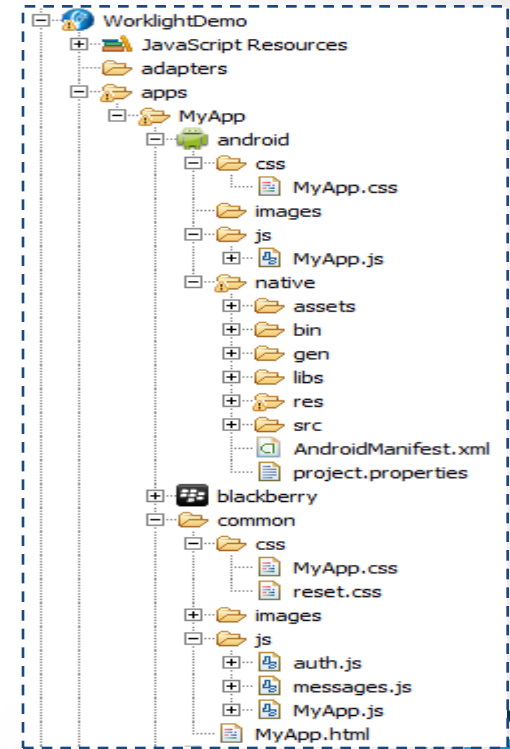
WorklightDemo
JavaScript Resources
adapters
apps
MyApp
android
css
MyApp.css
images
js
MyApp.js
native
assets
bin
gen
libs
res
src
AndroidManifest.xml
project.properties
blackberry
common
css
MyApp.css
reset.css
images
js
auth.js
messages.js
MyApp.js
MyApp.html